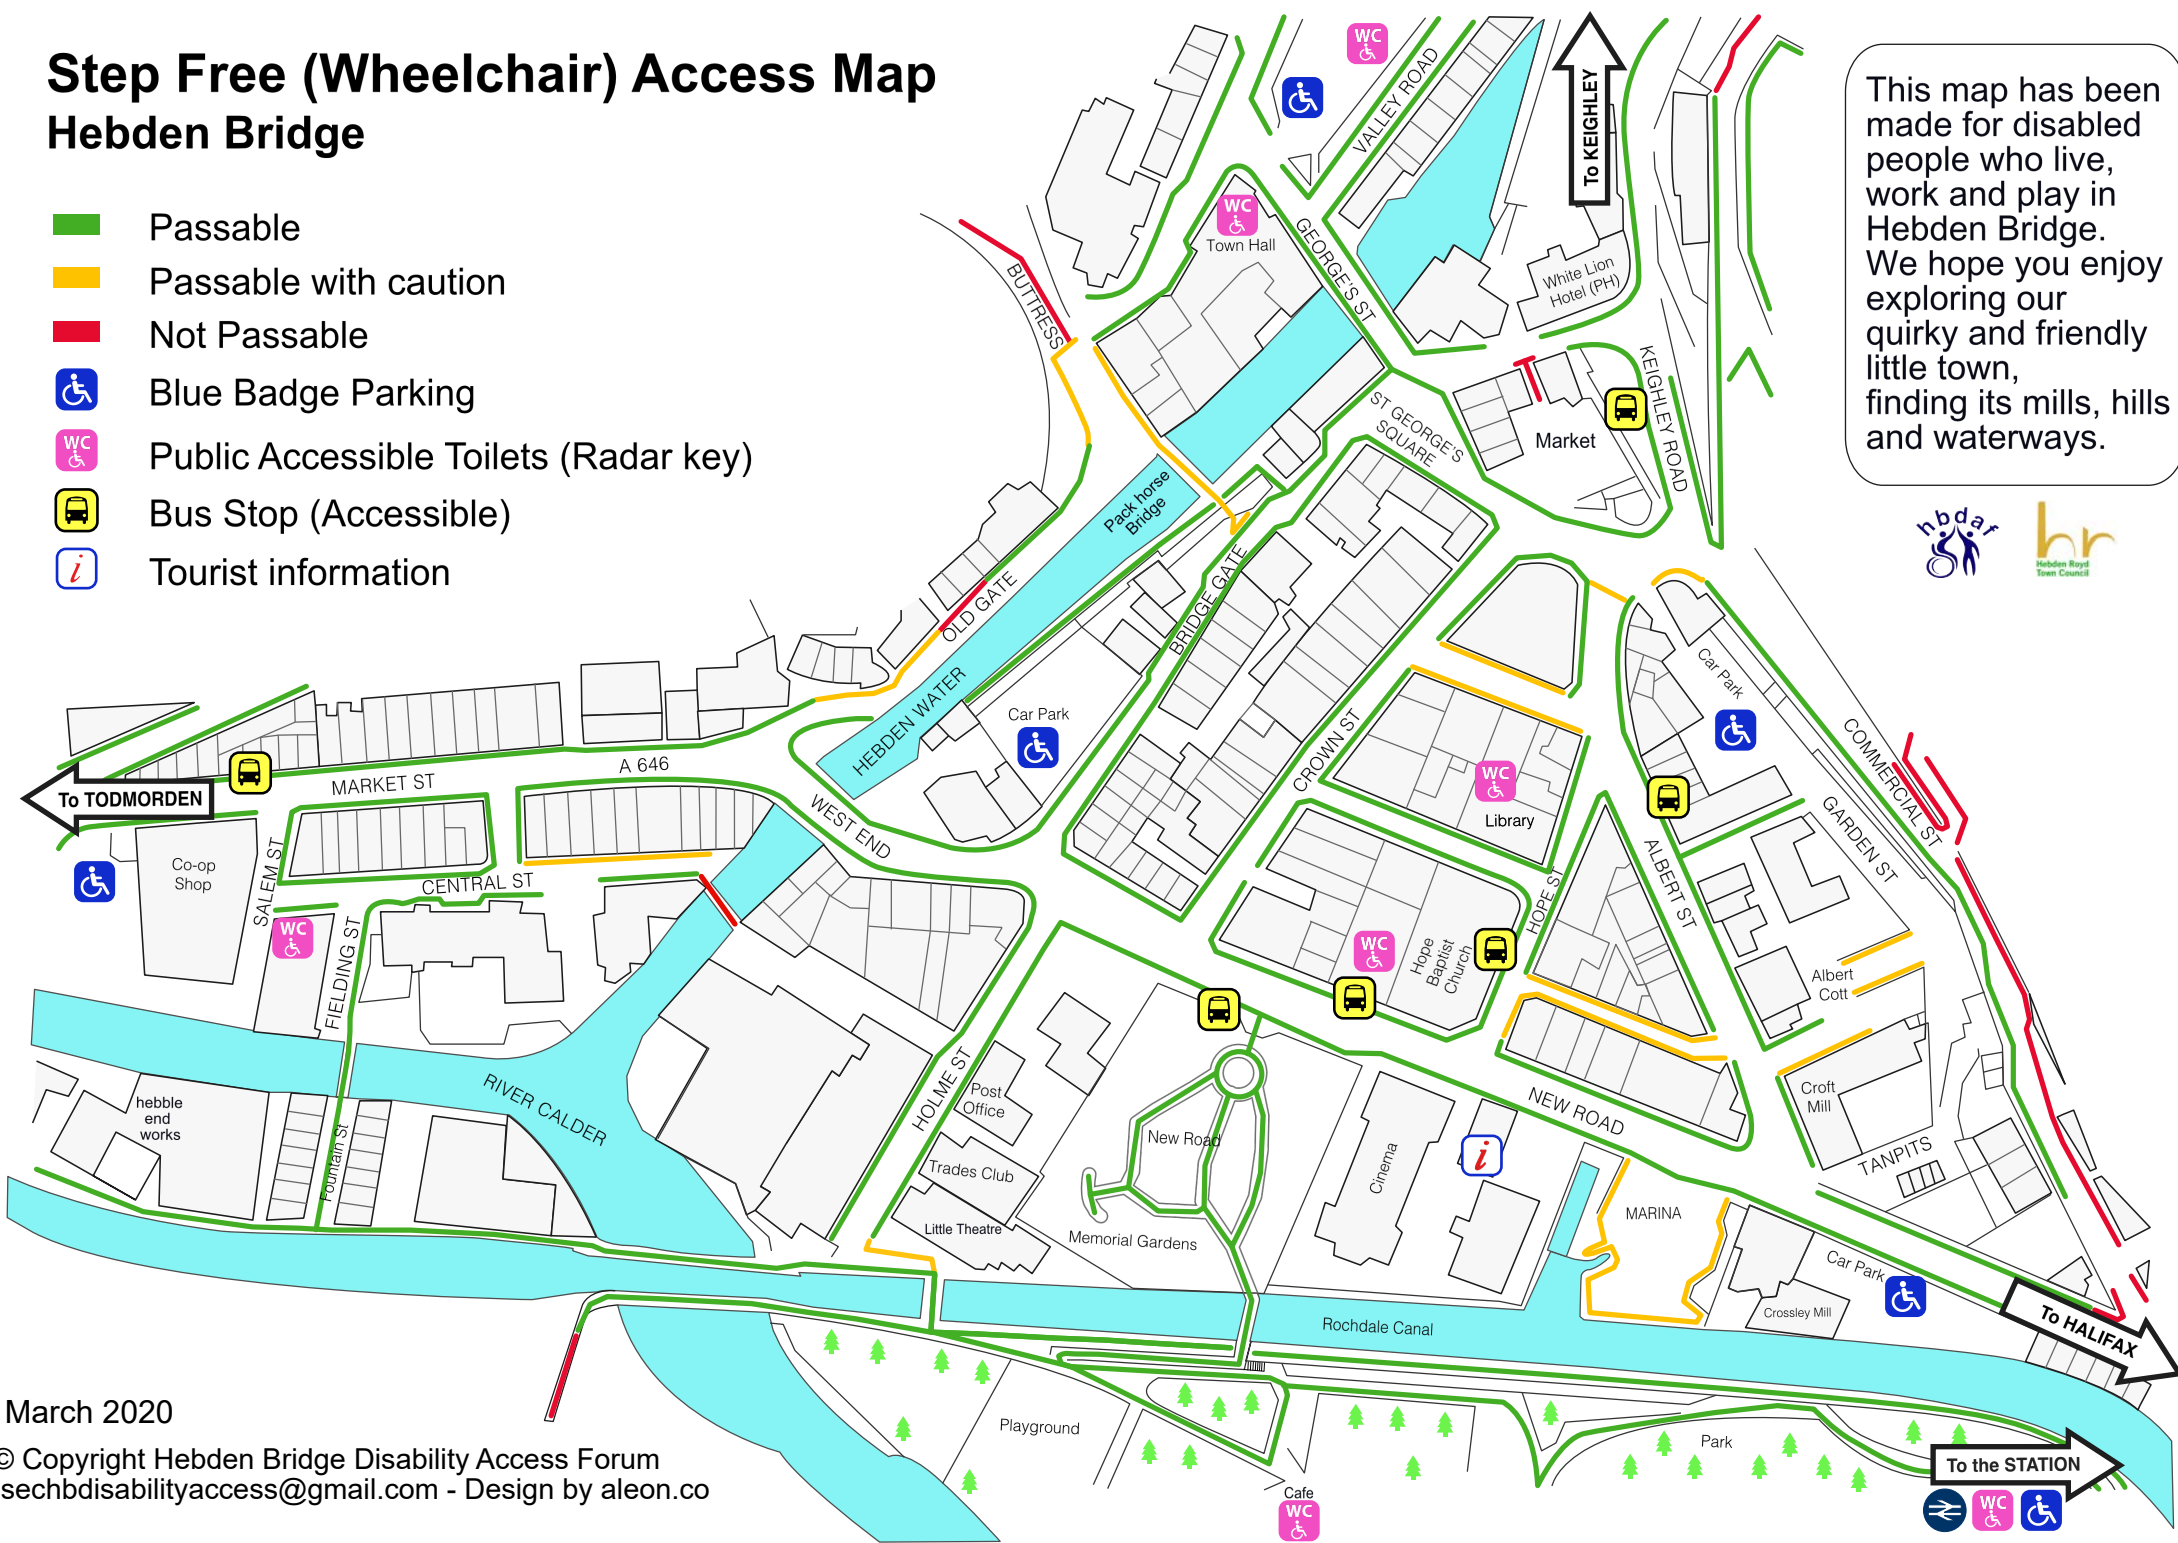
Step Free (Wheelchair) Access Map
Hebden Bridge

Passable
Passable with caution
Not Passable
Blue Badge Parking
WC Public Accessible Toilets (Radar key)
Bus Stop (Accessible)
i Tourist information

This map has been made for disabled people who live, work and play in Hebden Bridge. We hope you enjoy exploring our quirky and friendly little town, finding its mills, hills and waterways.

hbdaf
hr Hebden Royd Town Council

WC
VALLEY ROAD
To KEIGHLEY
WC
Town Hall
GEORGE'S ST
White Lion Hotel (PH)
BUTTRESS
ST GEORGE'S SQUARE
Market
KEIGHLEY ROAD
Pack horse Bridge
OLD GATE
BRIDGE GATE
Car Park
HEBDEN WATER
Car Park
COMMERCIAL ST
CROWN ST
WC
Library
GARDEN ST
A 646
MARKET ST
To TODMORDEN
WEST END
ALBERT ST
HOPE ST
Co-op Shop
SALEM ST
CENTRAL ST
WC
WC
FIELDING ST
Hope Baptist Church
Albert Cott
RIVER CALDER
HOLME ST
Post Office
NEW ROAD
Croft Mill
hebble end works
New Road
TANPITS
Fountain St
Trades Club
i
Cinema
MARINA
Little Theatre
Memorial Gardens
Car Park
Crossley Mill
To HALIFAX
Rochdale Canal
Playground
Park
March 2020
To the STATION
© Copyright Hebden Bridge Disability Access Forum
sechbdisabilityaccess@gmail.com - Design by aleon.co
Cafe
WC
WC